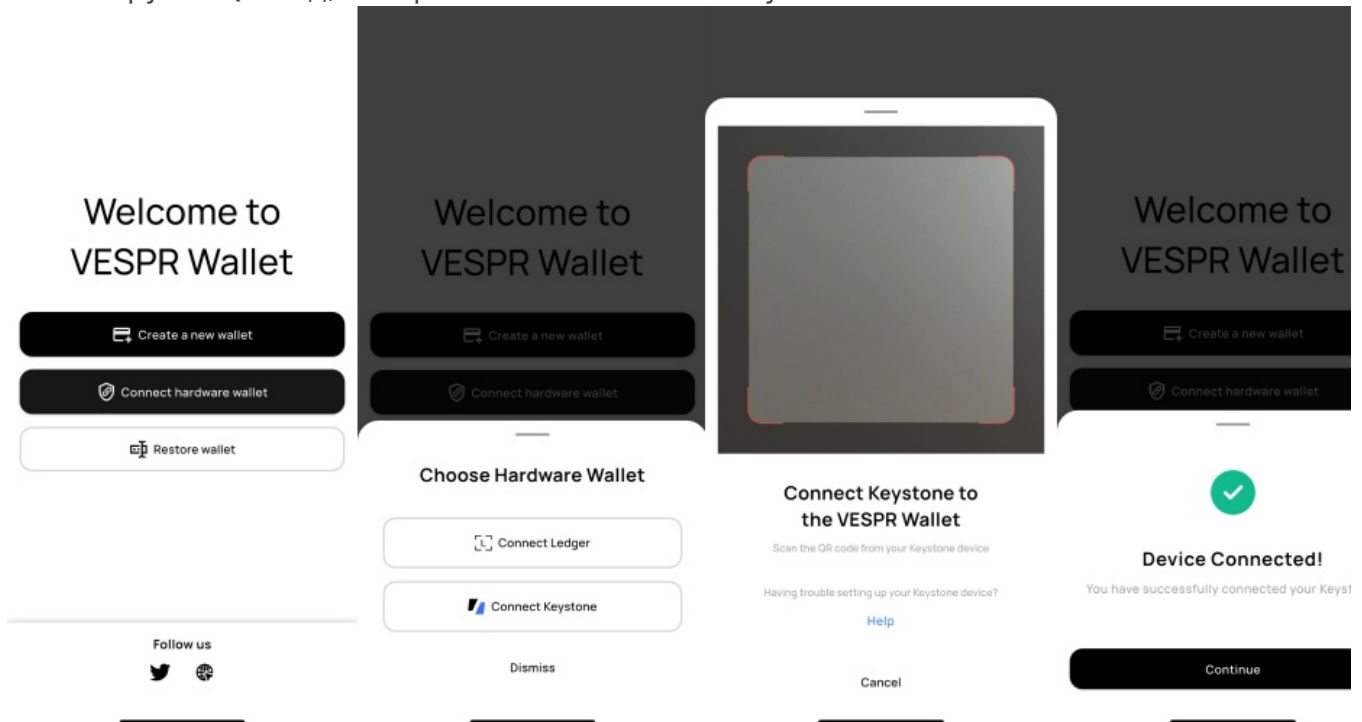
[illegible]

Welcome to VESPR Wallet

Create a new wallet

Connect hardware wallet

Restore wallet

Follow us

Welcome to VESPR Wallet

Create a new wallet

Connect hardware wallet

Choose Hardware Wallet

Connect Ledger

Connect Keystone

Dismiss

Connect Keystone to the VESPR Wallet

Scan the QR code from your Keystone device

Having trouble setting up your Keystone device?

Help

Cancel

Welcome to VESPR Wallet

Create a new wallet

Connect hardware wallet

Device Connected!

You have successfully connected your Keyst

Continue